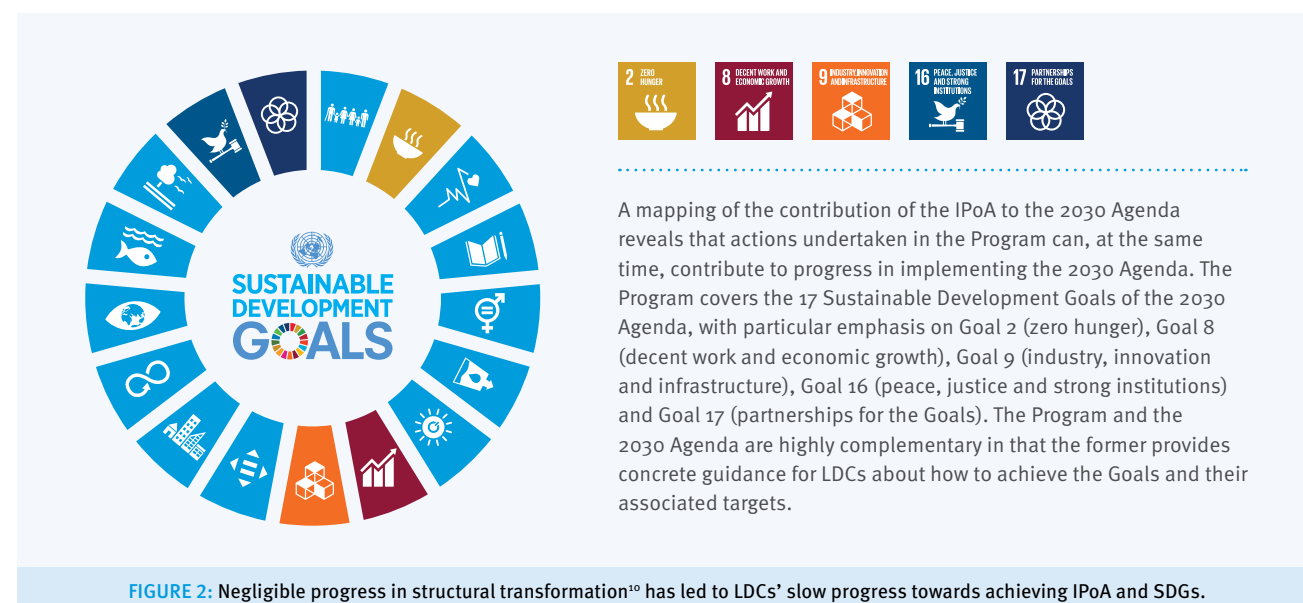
SUSTAINABLE DEVELOPMENT GOALS

2 ZERO HUNGER

8 DECENT WORK AND ECONOMIC GROWTH

9 INDUSTRY, INNOVATION AND INFRASTRUCTURE

16 PEACE, JUSTICE AND STRONG INSTITUTIONS

17 PARTNERSHIPS FOR THE GOALS

A mapping of the contribution of the IPoA to the 2030 Agenda reveals that actions undertaken in the Program can, at the same time, contribute to progress in implementing the 2030 Agenda. The Program covers the 17 Sustainable Development Goals of the 2030 Agenda, with particular emphasis on Goal 2 (zero hunger), Goal 8 (decent work and economic growth), Goal 9 (industry, innovation and infrastructure), Goal 16 (peace, justice and strong institutions) and Goal 17 (partnerships for the Goals). The Program and the 2030 Agenda are highly complementary in that the former provides concrete guidance for LDCs about how to achieve the Goals and their associated targets.

FIGURE 2: Negligible progress in structural transformation$^{10}$ has led to LDCs' slow progress towards achieving IPoA and SDGs.